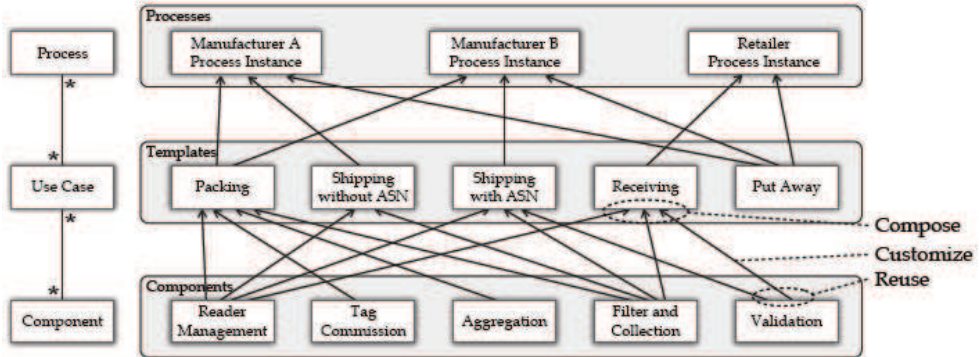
Process

*

*

Use Case

*

*

Component

Processes

Manufacturer A Process Instance

Manufacturer B Process Instance

Retailer Process Instance

Templates

Packing

Shipping without ASN

Shipping with ASN

Receiving

Put Away

Components

Reader Management

Tag Commission

Aggregation

Filter and Collection

Validation

Compose

Customize

Reuse